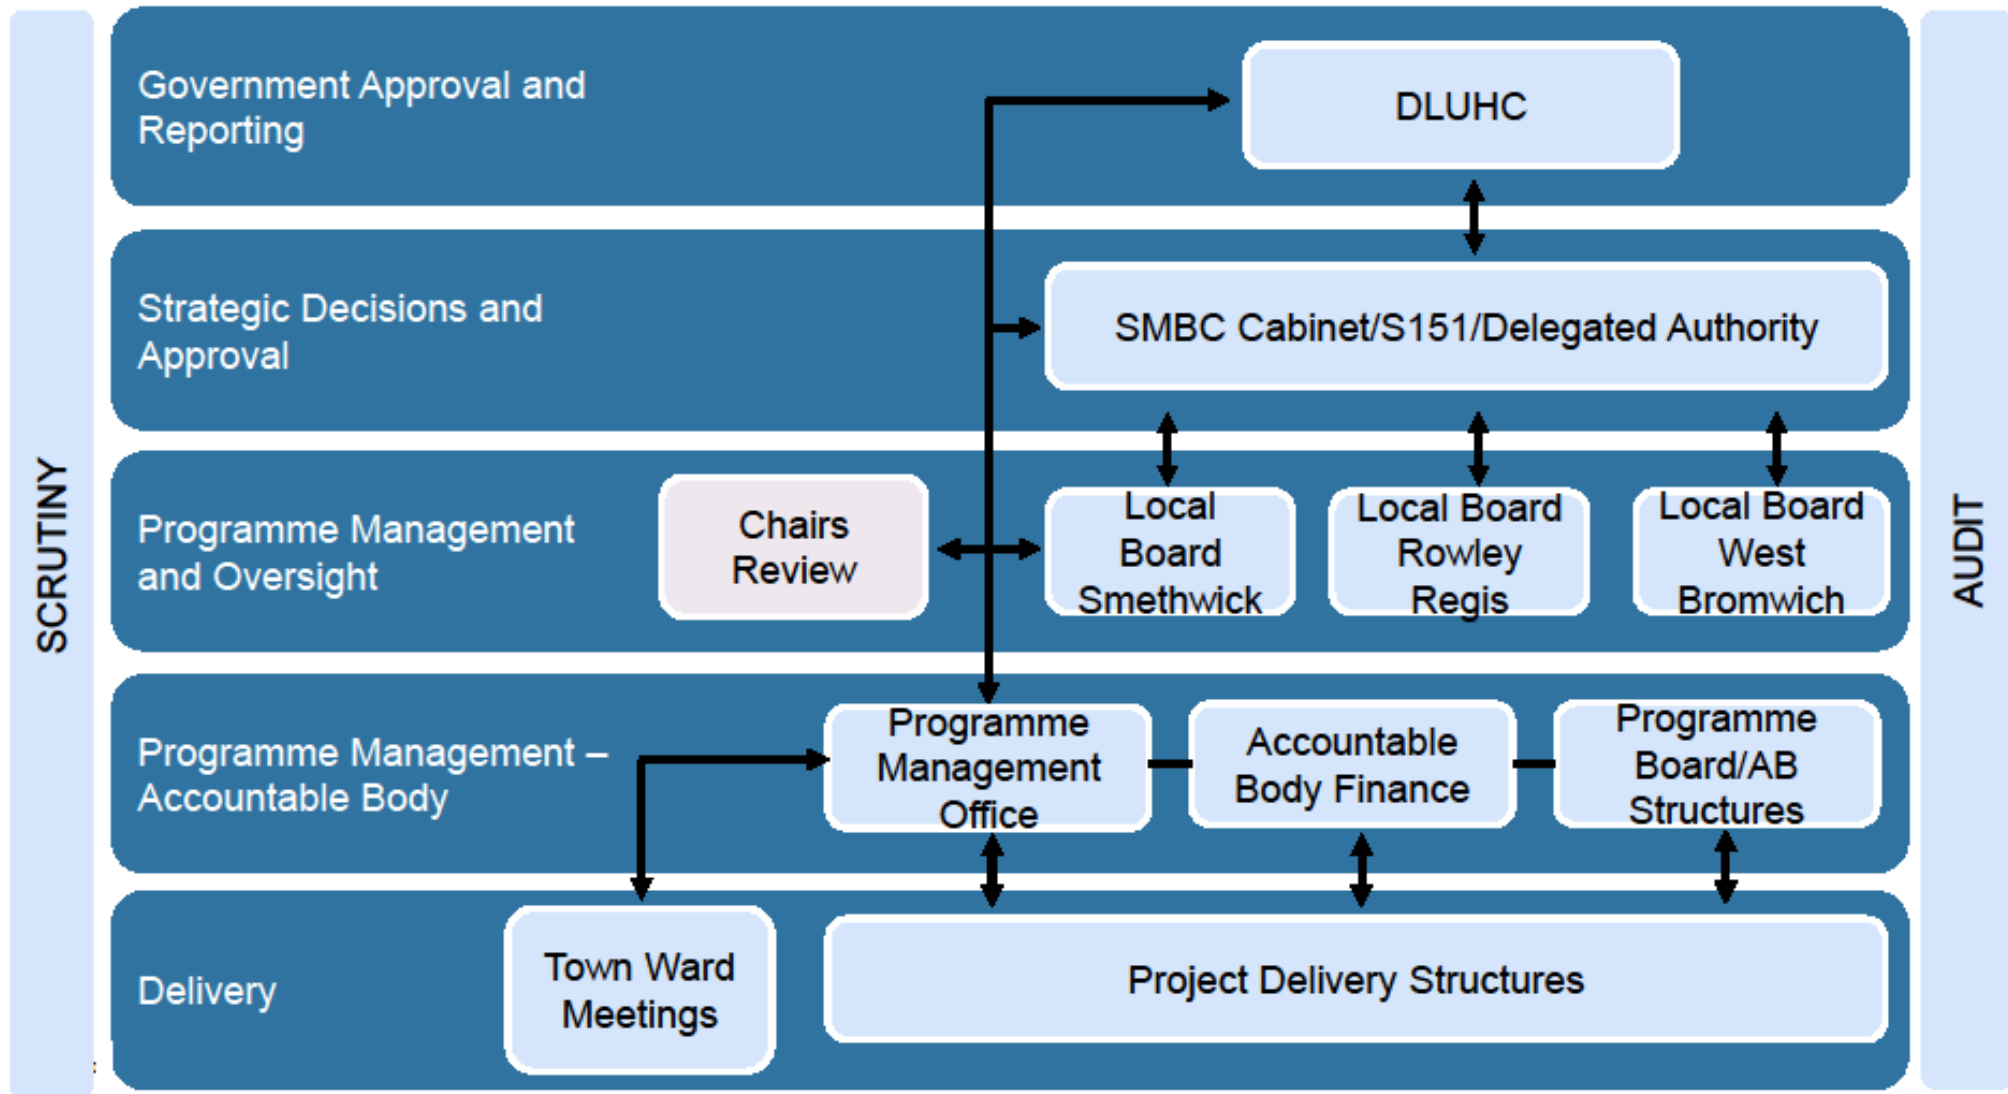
SCRUTINY

Government Approval and Reporting

DLUHC

Strategic Decisions and Approval

SMBC Cabinet/S151/Delegated Authority

Programme Management and Oversight

Chairs Review

Local Board Smethwick

Local Board Rowley Regis

Local Board West Bromwich

Programme Management – Accountable Body

Programme Management Office

Accountable Body Finance

Programme Board/AB Structures

Delivery

Town Ward Meetings

Project Delivery Structures

AUDIT